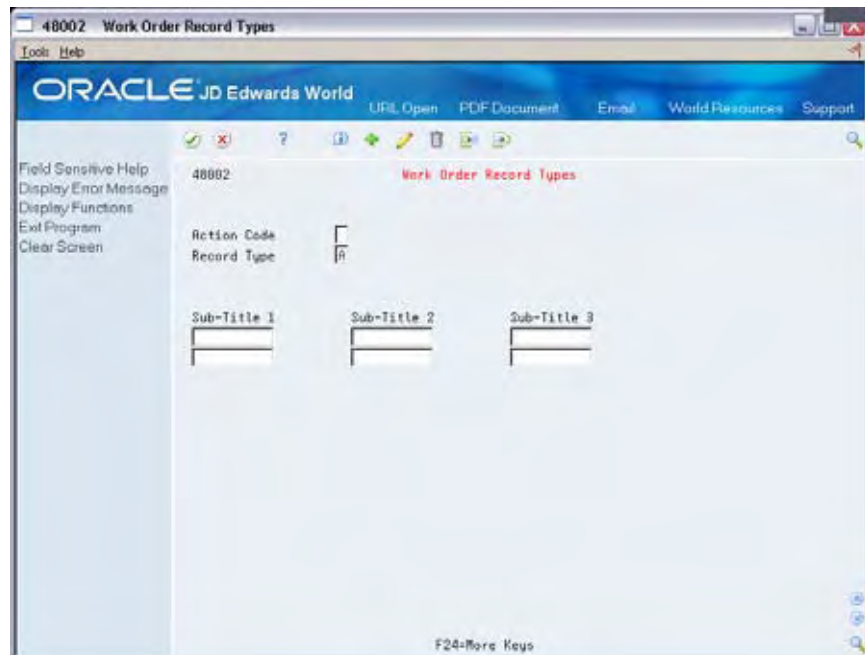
48002 Work Order Record Types

Tools Help

ORACLE JD Edwards World

URL Open PDF Document Email World Resources Support

Field Sensitive Help
Display Error Message
Display Functions
Exit Program
Clear Screen

48002

Work Order Record Types

Action Code

Record Type A

Sub-Title 1

Sub-Title 2

Sub-Title 3

F24=More Keys